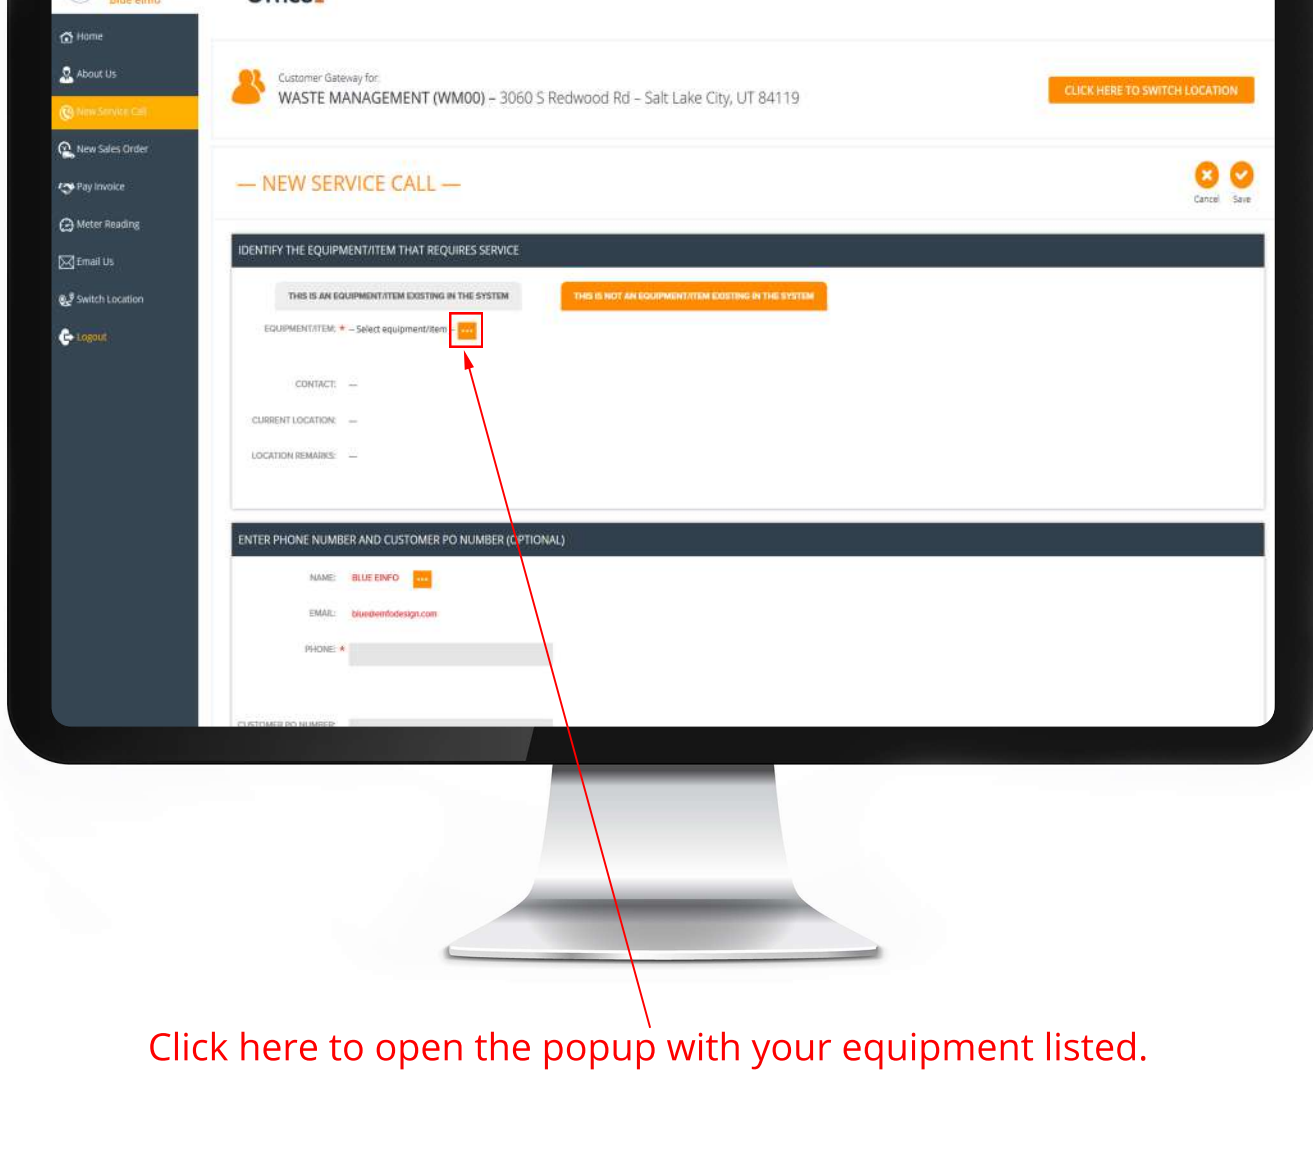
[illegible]

Home
About Us
New Service Call
New Sales Order
Pay Invoice
Meter Reading
Email Us
Switch Location
Logout

Customer Gateway for:
WASTE MANAGEMENT (WM00) – 3060 S Redwood Rd – Salt Lake City, UT 84119

CLICK HERE TO SWITCH LOCATION

— NEW SERVICE CALL —

Cancel Save

IDENTIFY THE EQUIPMENT/ITEM THAT REQUIRES SERVICE

THIS IS AN EQUIPMENT/ITEM EXISTING IN THE SYSTEM

THIS IS NOT AN EQUIPMENT/ITEM EXISTING IN THE SYSTEM

EQUIPMENT/ITEM: * – Select equipment/item –

CONTACT: —

CURRENT LOCATION: —

LOCATION REMARKS: —

ENTER PHONE NUMBER AND CUSTOMER PO NUMBER (OPTIONAL)

NAME: BLUE EINFO

EMAIL: blue@einfodesign.com

PHONE: *

CUSTOMER PO NUMBER:

Click here to open the popup with your equipment listed.